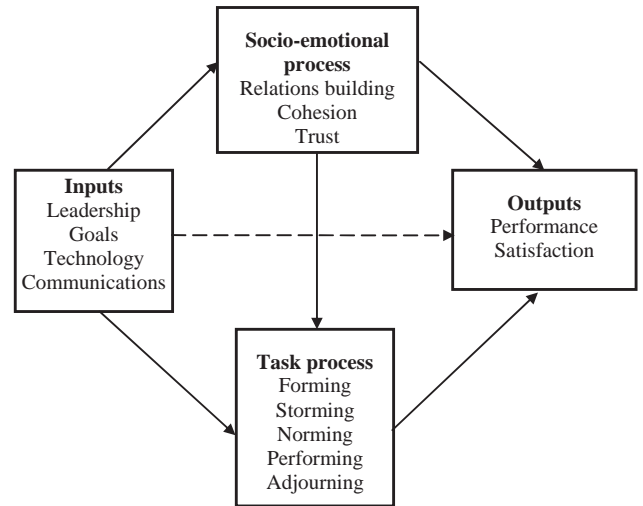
Socio-emotional process
Relations building
Cohesion
Trust

Inputs
Leadership
Goals
Technology
Communications

Outputs
Performance
Satisfaction

Task process
Forming
Storming
Norming
Performing
Adjourning